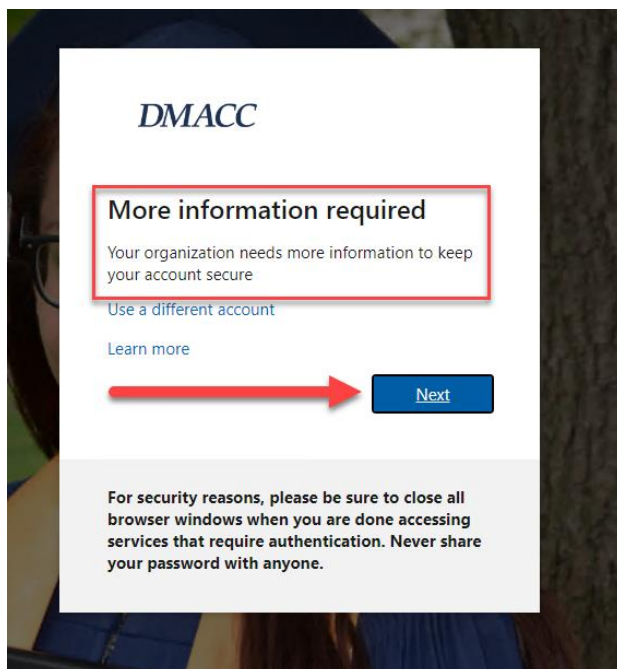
DMACC

More information required

Your organization needs more information to keep your account secure

Use a different account

Learn more

Next

For security reasons, please be sure to close all browser windows when you are done accessing services that require authentication. Never share your password with anyone.